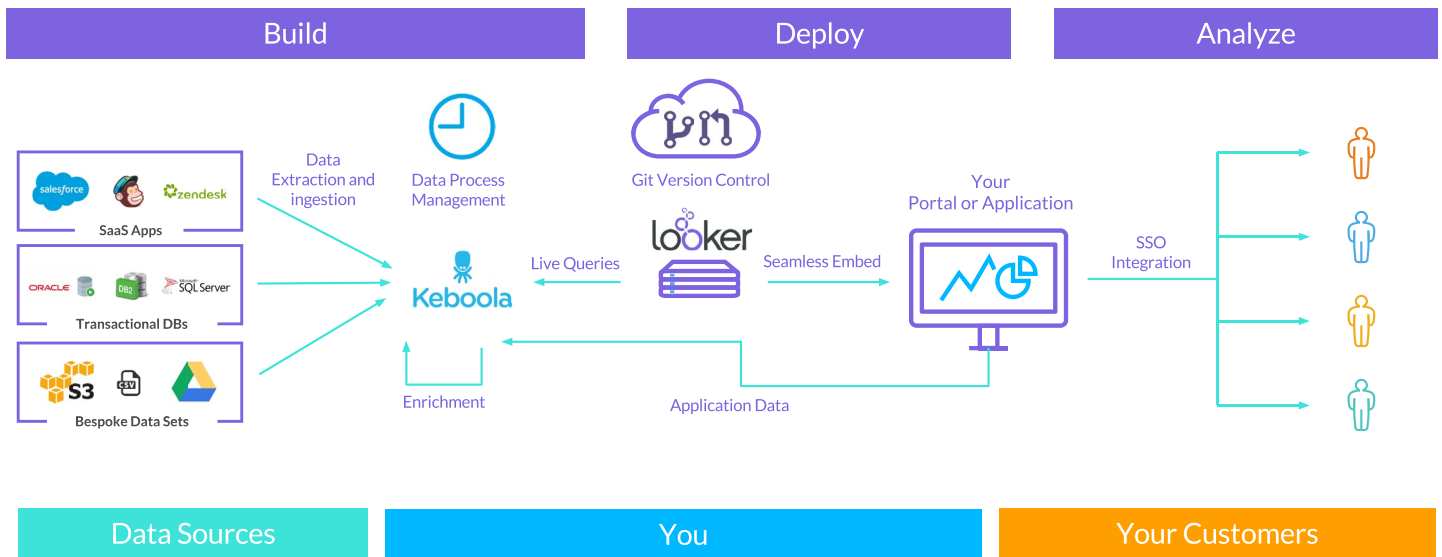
Build

Deploy

Analyze

salesforce

zendesk

SaaS Apps

ORACLE

DB2

Microsoft SQL Server

Transactional DBs

S3

CSV

Bespoke Data Sets

Data Extraction and ingestion

Data Process Management

Keboola

Enrichment

Live Queries

Git Version Control

looker

Seamless Embed

Application Data

Your Portal or Application

SSO Integration

Data Sources

You

Your Customers